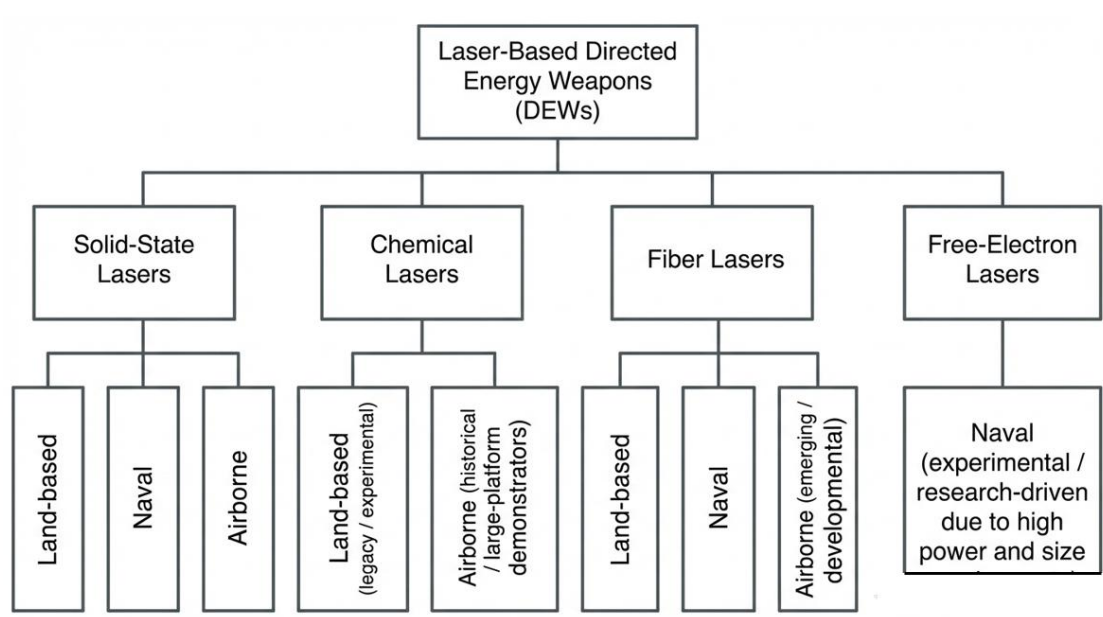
Laser-Based Directed Energy Weapons (DEWs)

Solid-State Lasers

Land-based

Naval

Airborne

Chemical Lasers

Land-based (legacy / experimental)

Airborne (historical / large-platform demonstrators)

Fiber Lasers

Land-based

Naval

Airborne (emerging / developmental)

Free-Electron Lasers

Naval (experimental / research-driven due to high power and size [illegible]